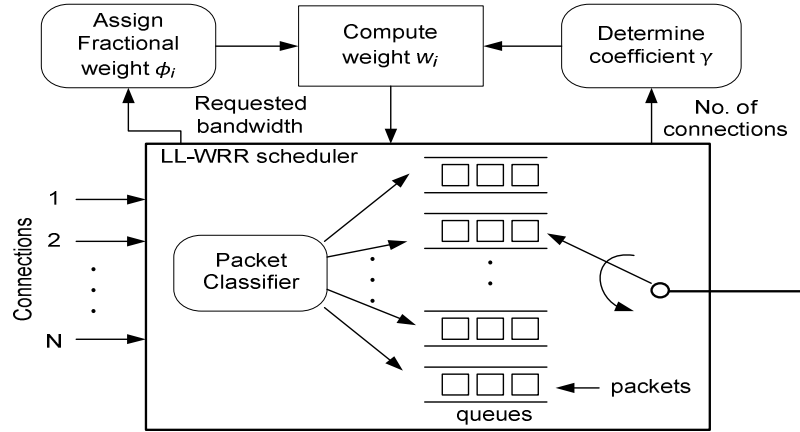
Assign Fractional weight $\phi_i$

Compute weight $w_i$

Determine coefficient $\gamma$

Requested bandwidth

No. of connections

LL-WRR scheduler

Connections

1

2

N

Packet Classifier

packets

queues